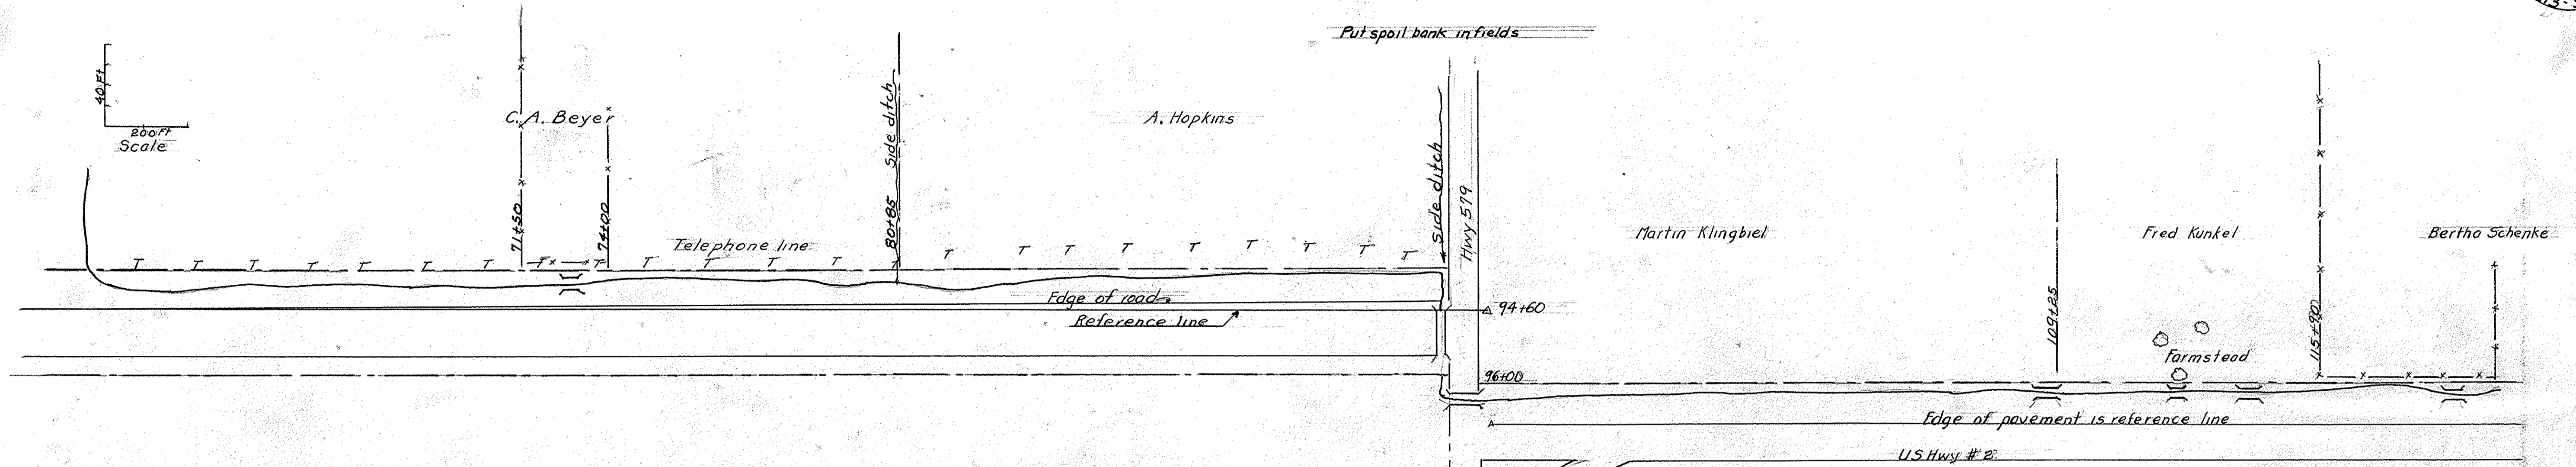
Put spoil bank in fields

40 Ft
200 Ft
Scale

C. A. Beyer

A. Hopkins

side ditch

side ditch

Hwy 579

71+50

74+00

80+85

Telephone line

Martin Klingbiel

Fred Kunkel

Bertha Schenke

Edge of road

Reference line

94+60

109+25

115+90

Farmstead

96+00

Edge of pavement is reference line

US Hwy # 2